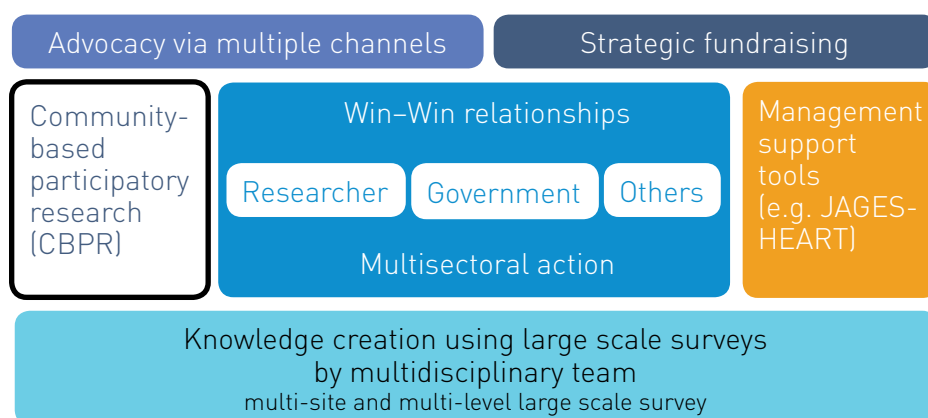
Advocacy via multiple channels

Strategic fundraising

Community-based participatory research (CBPR)

Win–Win relationships

Researcher

Government

Others

Multisectoral action

Management support tools (e.g. JAGES-HEART)

Knowledge creation using large scale surveys by multidisciplinary team

multi-site and multi-level large scale survey